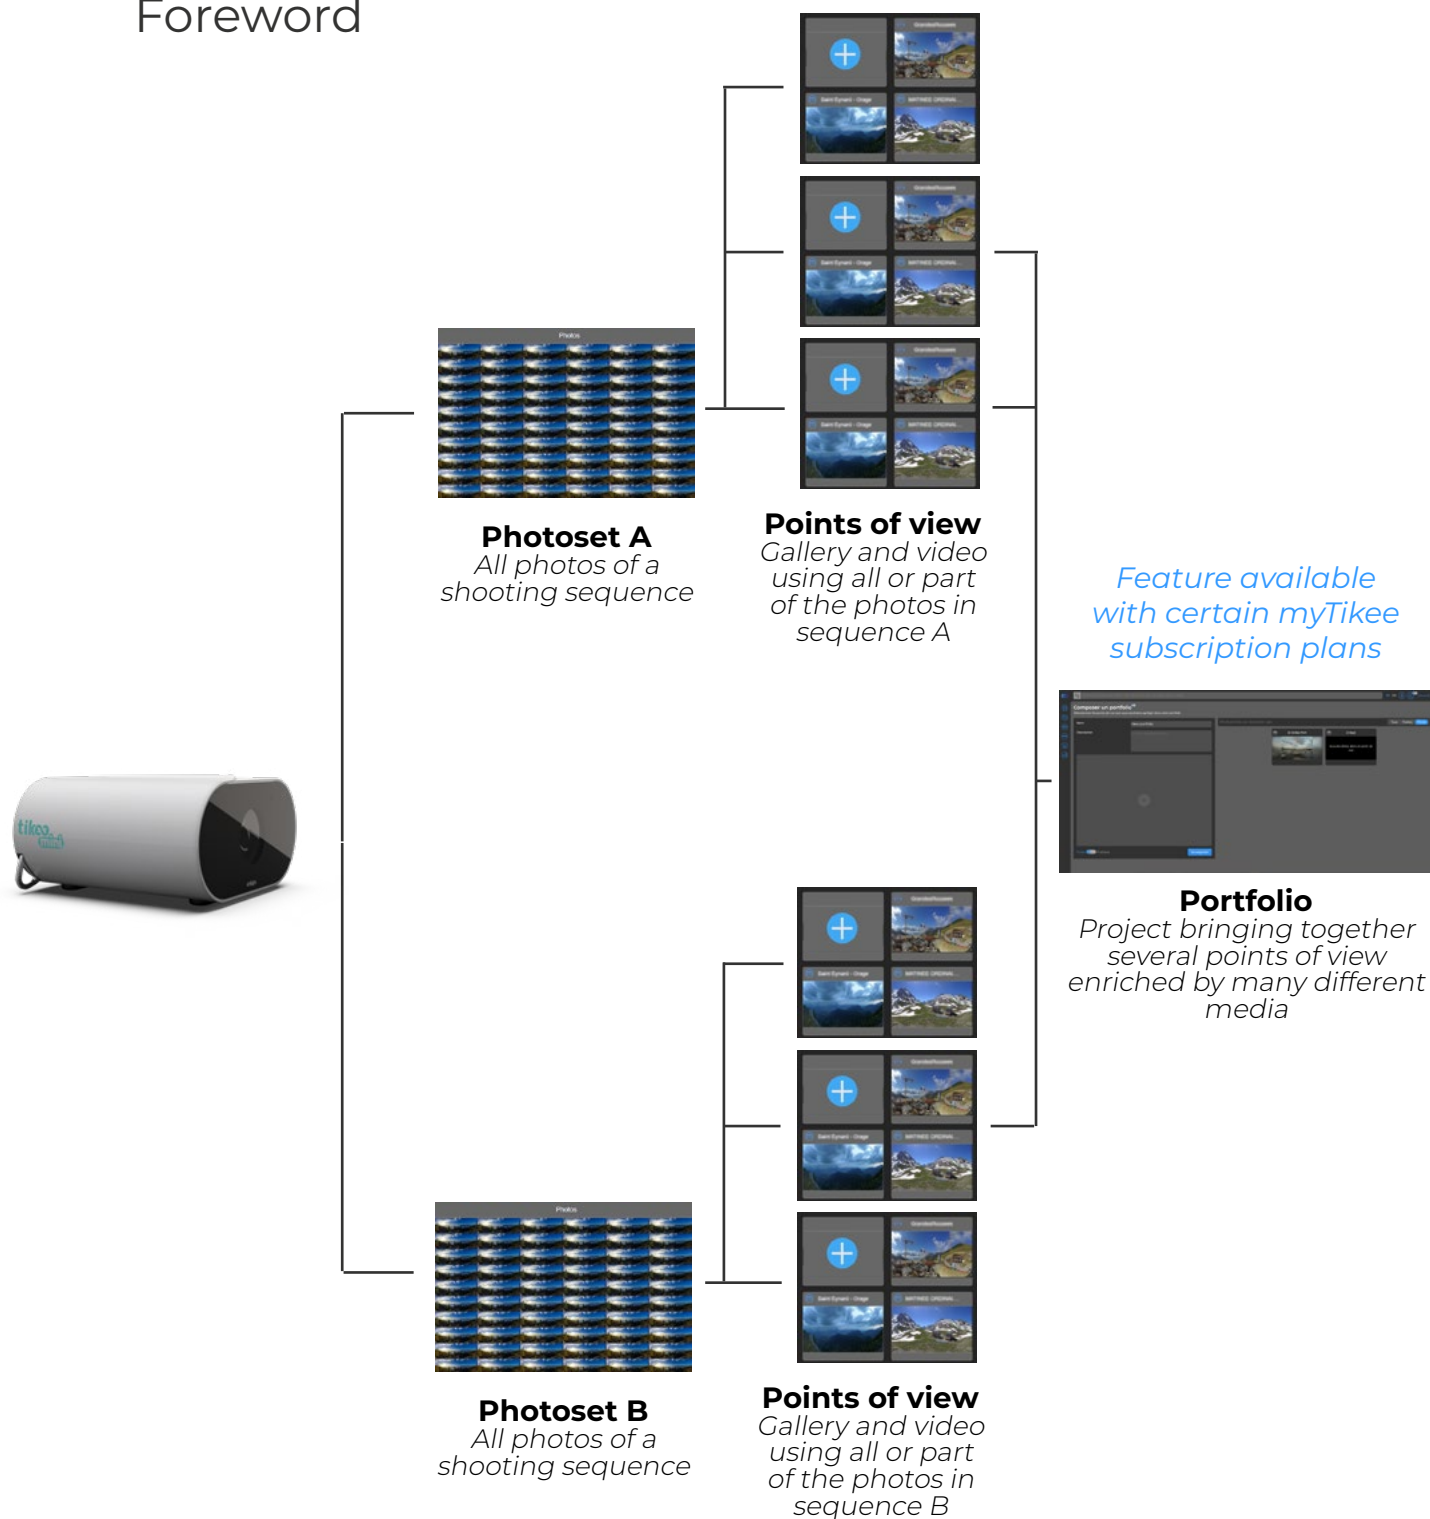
Foreword

Photoset A
All photos of a shooting sequence

Points of view
Gallery and video using all or part of the photos in sequence A

Feature available with certain myTikee subscription plans

Portfolio
Project bringing together several points of view enriched by many different media

Photoset B
All photos of a shooting sequence

Points of view
Gallery and video using all or part of the photos in sequence B